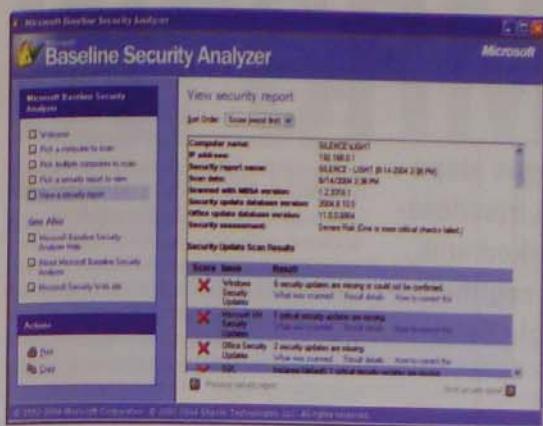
Microsoft Baseline Security Analyzer

Microsoft
Baseline Security Analyzer

Microsoft

Microsoft Baseline Security Analyzer

Welcome
Pick a computer to scan
Pick multiple computers to scan
Pick a security report to view
View a security report

See Also
Microsoft Baseline Security Analyzer Help
About Microsoft Baseline Security Analyzer
Microsoft Security Web site

Actions
Print
Copy

View security report

Sort Order: Score (worst first)

Computer name: SILENCE\LIGHT
IP address: 192.168.0.1
Security report name: SILENCE - LIGHT (8-14-2004 2:38 PM)
Scan date: 8/14/2004 2:38 PM
Scanned with MBSA version: 1.2.3316.1
Security update database version: 2004.8.10.0
Office update database version: 11.0.0.0064
Security assessment: Severe Risk (One or more critical checks failed.)

Security Update Scan Results

| Score | Issue | Result |
|---|---|---|
| | Windows Security Updates | 5 security updates are missing or could not be confirmed. What was scanned Result details How to correct this |
| | Microsoft IIS Security Updates | 1 critical security updates are missing. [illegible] |
| | Office Security Updates | 2 security updates are missing. What was scanned Result details How to correct this |
| | SQL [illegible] | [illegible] |

Previous security report

Next security report

© 2002-2004 Microsoft Corporation. © 2002-2004 Shavlik Technologies, LLC. All rights reserved.